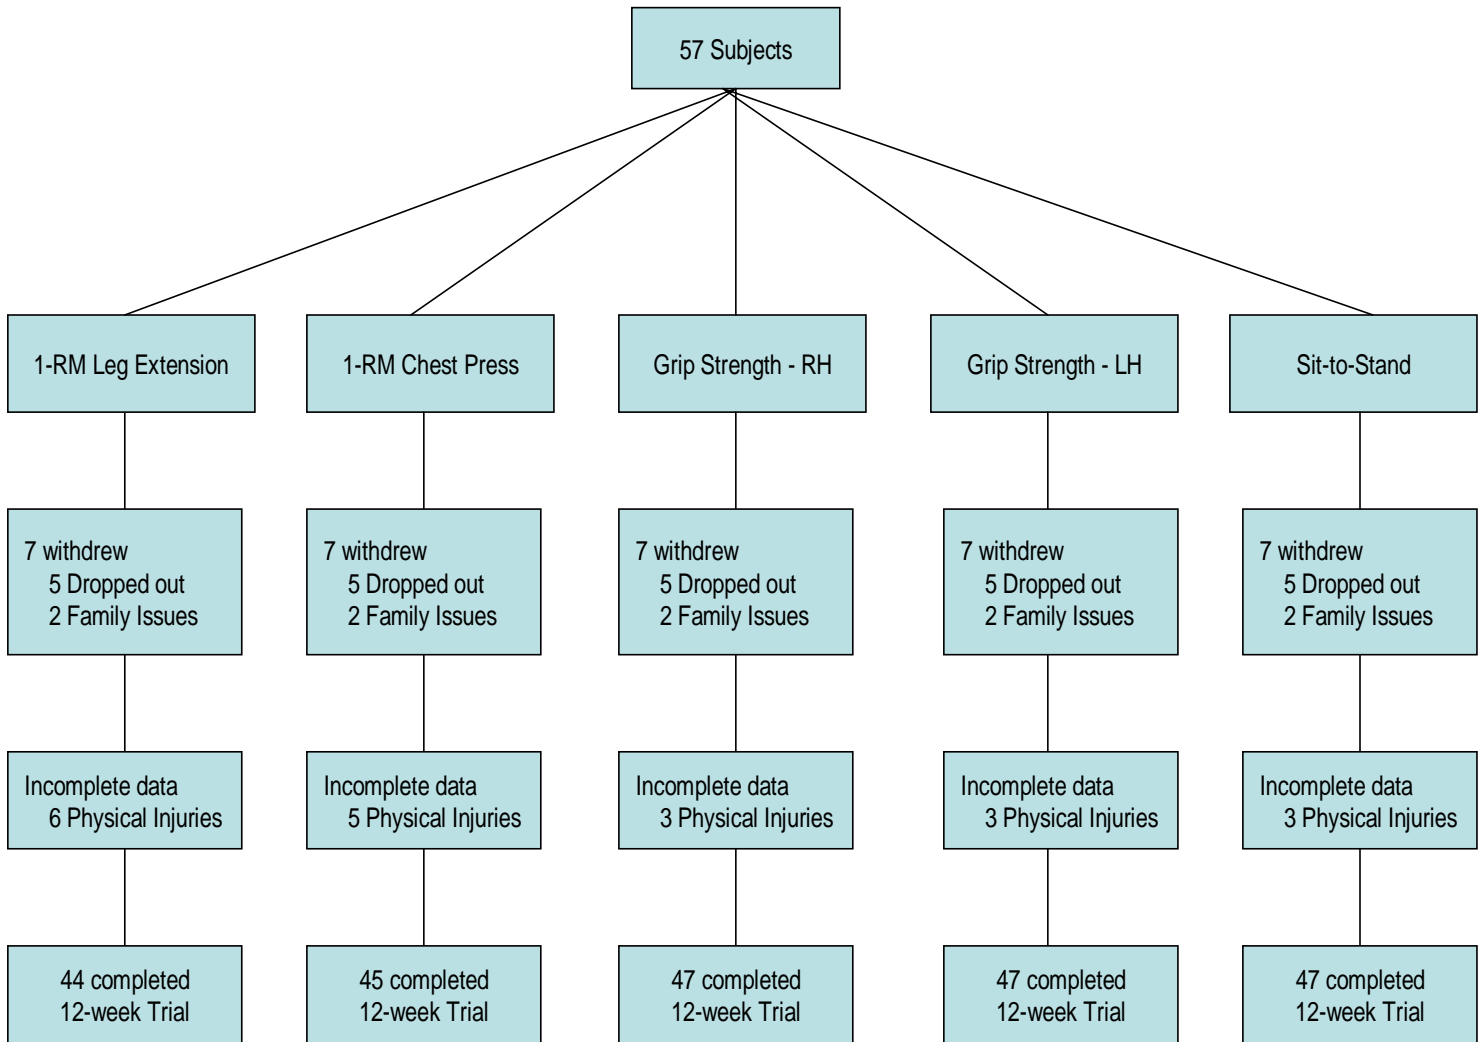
57 Subjects

1-RM Leg Extension

7 withdrew
5 Dropped out
2 Family Issues

Incomplete data
6 Physical Injuries

44 completed
12-week Trial

1-RM Chest Press

7 withdrew
5 Dropped out
2 Family Issues

Incomplete data
5 Physical Injuries

45 completed
12-week Trial

Grip Strength - RH

7 withdrew
5 Dropped out
2 Family Issues

Incomplete data
3 Physical Injuries

47 completed
12-week Trial

Grip Strength - LH

7 withdrew
5 Dropped out
2 Family Issues

Incomplete data
3 Physical Injuries

47 completed
12-week Trial

Sit-to-Stand

7 withdrew
5 Dropped out
2 Family Issues

Incomplete data
3 Physical Injuries

47 completed
12-week Trial